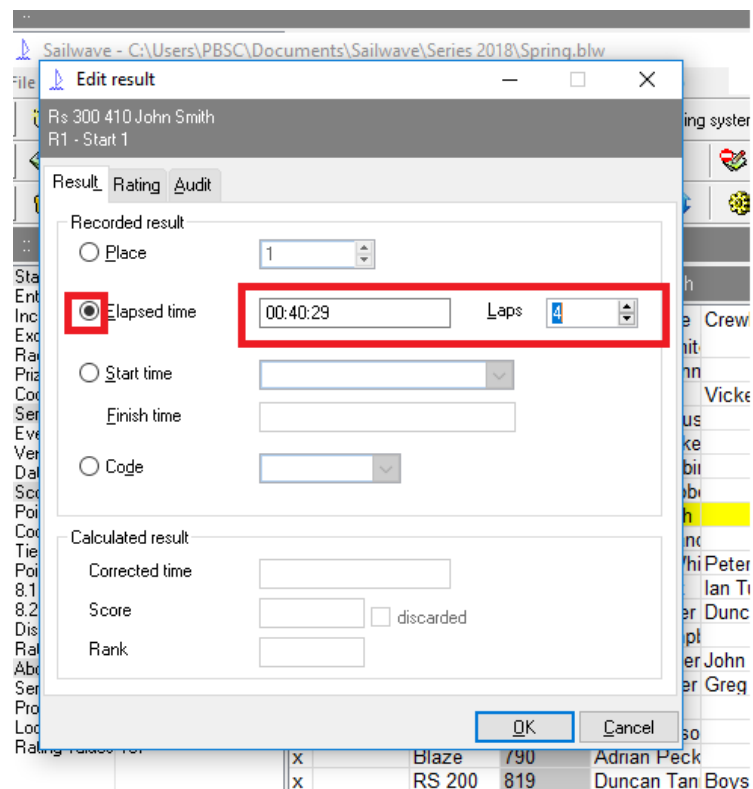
Sailwave - C:\Users\PBSC\Documents\Sailwave\Series 2018\Spring.blw

Edit result

Rs 300 410 John Smith
R1 - Start 1

Result Rating Audit

Recorded result

Place 1

Elapsed time 00:40:29 Laps 4

Start time

Finish time

Code

Calculated result

Corrected time

Score discarded

Rank

OK Cancel

File

ing syster

Crew

Vicke

Peter
Ian T
Dunc
John
Greg

Blaze 790 Adrian Peck
RS 200 819 Duncan Tan Boys